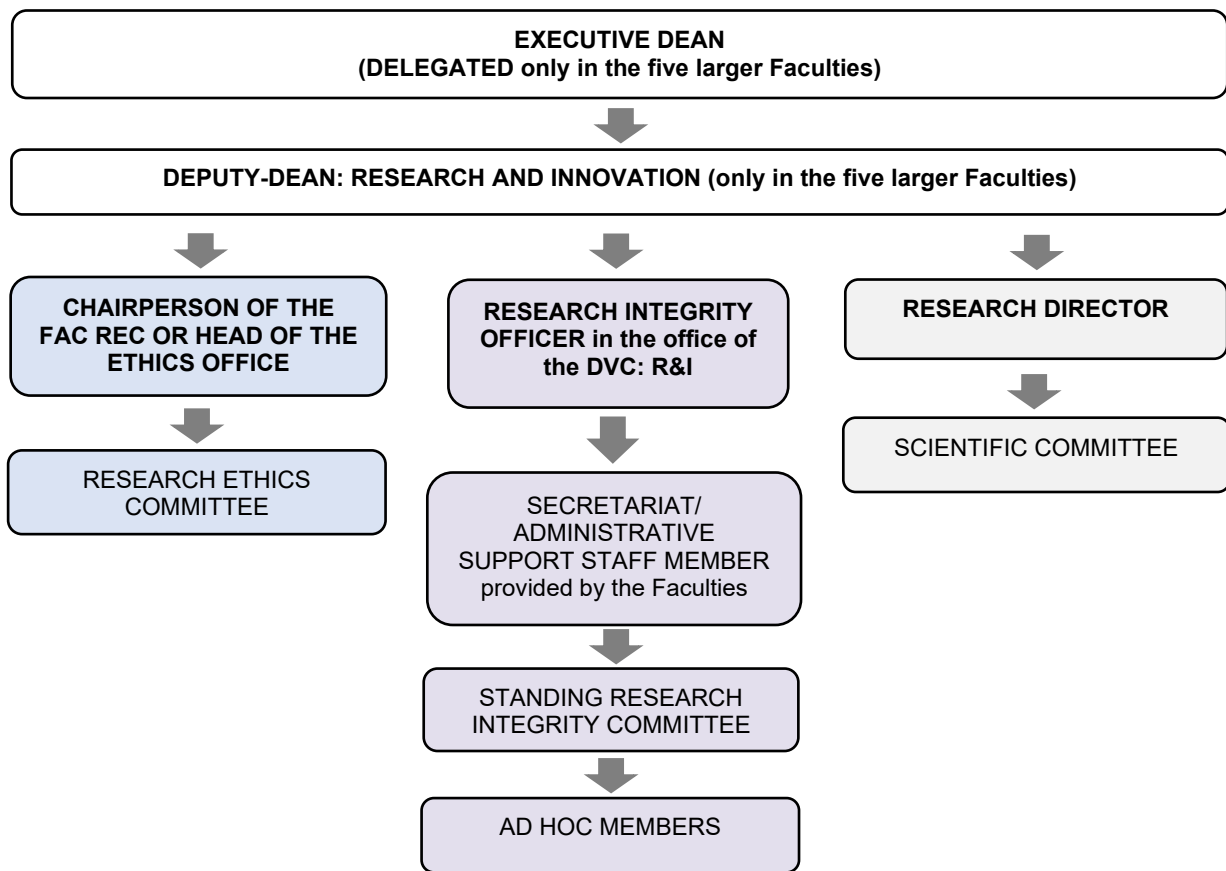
EXECUTIVE DEAN
(DELEGATED only in the five larger Faculties)

DEPUTY-DEAN: RESEARCH AND INNOVATION (only in the five larger Faculties)

CHAIRPERSON OF THE FAC REC OR HEAD OF THE ETHICS OFFICE

RESEARCH ETHICS COMMITTEE

RESEARCH INTEGRITY OFFICER in the office of the DVC: R&I

SECRETARIAT/ ADMINISTRATIVE SUPPORT STAFF MEMBER provided by the Faculties

STANDING RESEARCH INTEGRITY COMMITTEE

AD HOC MEMBERS

RESEARCH DIRECTOR

SCIENTIFIC COMMITTEE